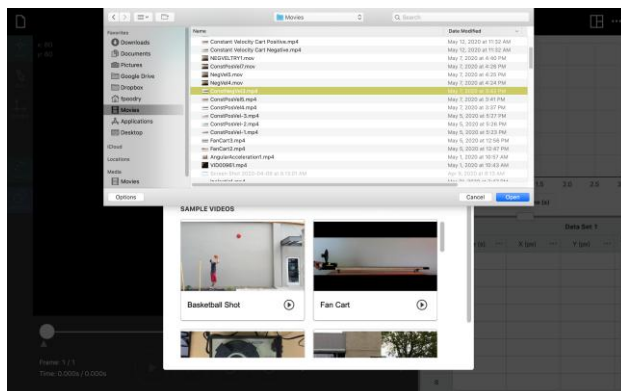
Movies

Q Search

Favorites
Downloads
Documents
Pictures
Google Drive
Dropbox
Spoodry
Movies
Applications
Desktop
iCloud
Locations
Media
Movies

Name | Date Modified
Constant Velocity Cart Positive.mp4 | May 12, 2020 at 11:52 AM
Constant Velocity Cart Negative.mp4 | May 12, 2020 at 11:52 AM
NEGVELTRY1.mov | May 7, 2020 at 4:40 PM
ConstPosVel7.mov | May 7, 2020 at 4:26 PM
NegVel5.mov | May 7, 2020 at 4:25 PM
NegVel4.mov | May 7, 2020 at 4:24 PM
ConstNegVel3.mp4 | May 7, 2020 at 3:42 PM
ConstPosVel6.mp4 | May 7, 2020 at 3:41 PM
ConstPosVel4.mp4 | May 7, 2020 at 3:37 PM
ConstPosVel-3.mp4 | May 5, 2020 at 5:37 PM
ConstPosVel-2.mp4 | May 5, 2020 at 5:26 PM
ConstPosVel-1.mp4 | May 5, 2020 at 5:23 PM
FanCart3.mp4 | May 5, 2020 at 12:56 PM
FanCart2.mp4 | May 5, 2020 at 12:47 PM
AngularAcceleration1.mp4 | May 1, 2020 at 10:57 AM
VIDEO961.mp4 | May 1, 2020 at 10:43 AM
Screen Shot 2020-04-09 at 8.13.01 AM | Apr 9, 2020 at 8:13 AM

Options

Cancel
Open

Data Set 1

SAMPLE VIDEOS

Basketball Shot

Fan Cart

Frame: 1 / 1
Time: 0.000s / 0.000s